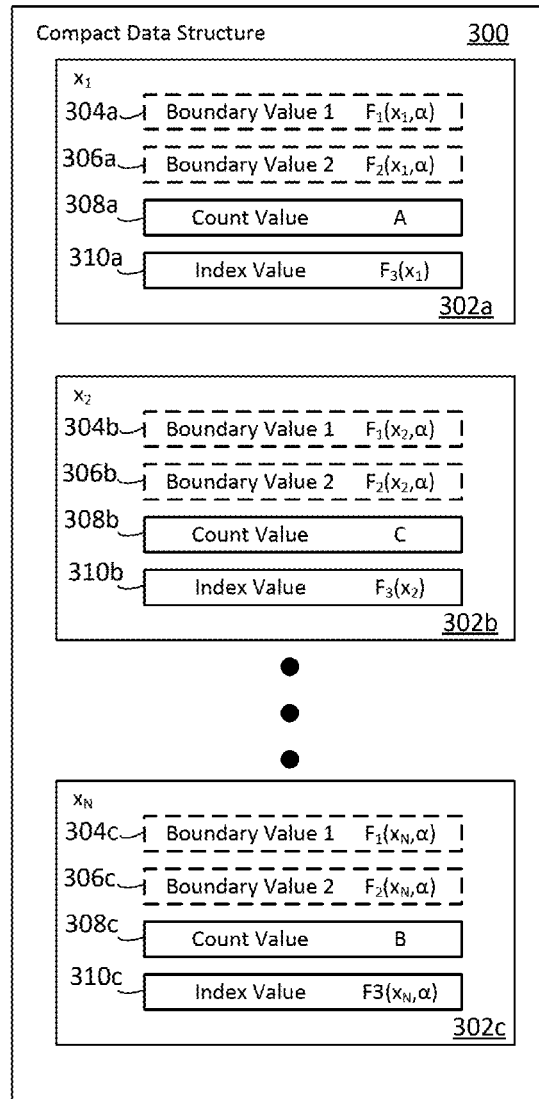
Compact Data Structure

300

$x_1$

304a Boundary Value 1 $F_1(x_1,\alpha)$

306a Boundary Value 2 $F_2(x_1,\alpha)$

308a Count Value A

310a Index Value $F_3(x_1)$

302a

$x_2$

304b Boundary Value 1 $F_1(x_2,\alpha)$

306b Boundary Value 2 $F_2(x_2,\alpha)$

308b Count Value C

310b Index Value $F_3(x_2)$

302b

$x_N$

304c Boundary Value 1 $F_1(x_N,\alpha)$

306c Boundary Value 2 $F_2(x_N,\alpha)$

308c Count Value B

310c Index Value $F3(x_N,\alpha)$

302c